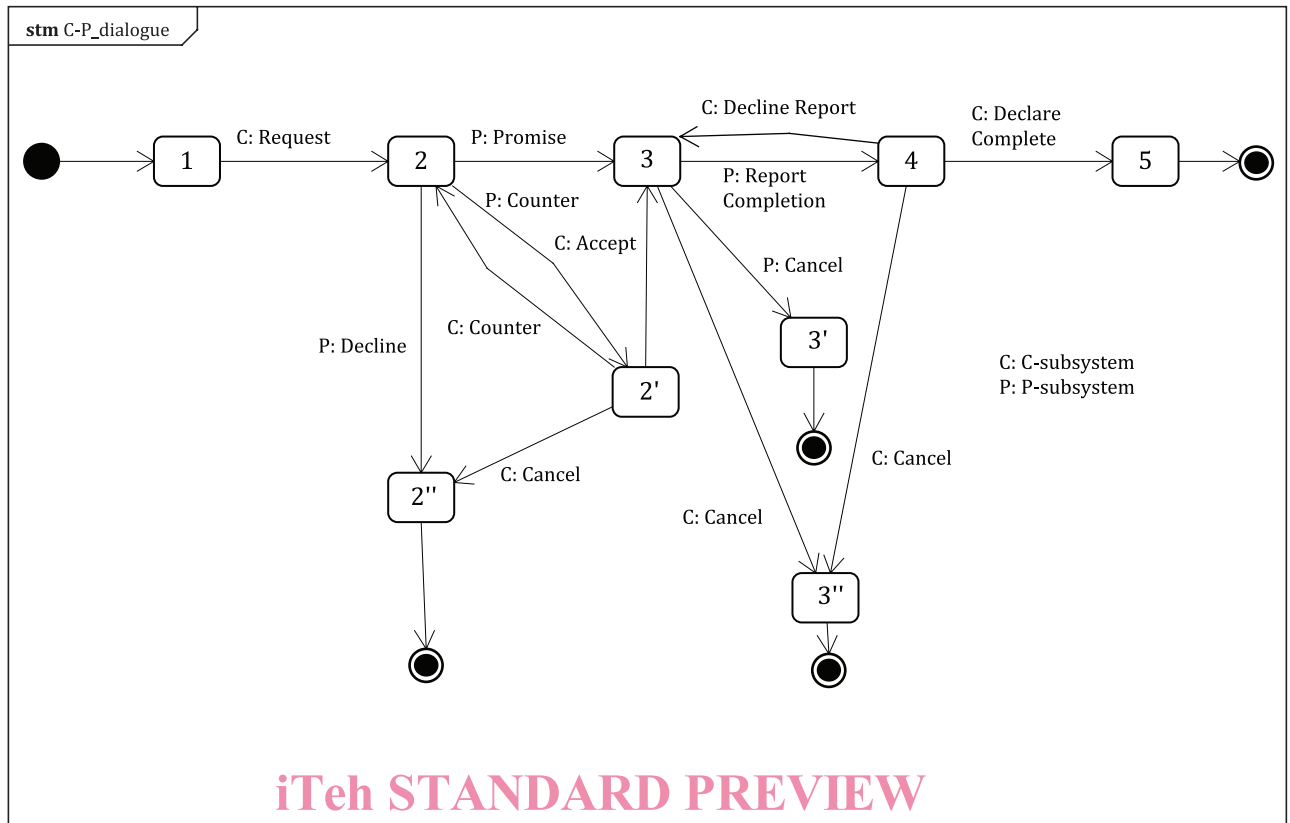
**stm** C-P_dialogue

1

C: Request

2

P: Promise

3

C: Decline Report

4

C: Declare Complete

5

P: Report Completion

P: Counter

C: Accept

P: Cancel

C: Counter

P: Decline

2'

3'

C: C-subsystem
P: P-subsystem

C: Cancel

2''

C: Cancel

C: Cancel

3''

iTeh STANDARD PREVIEW